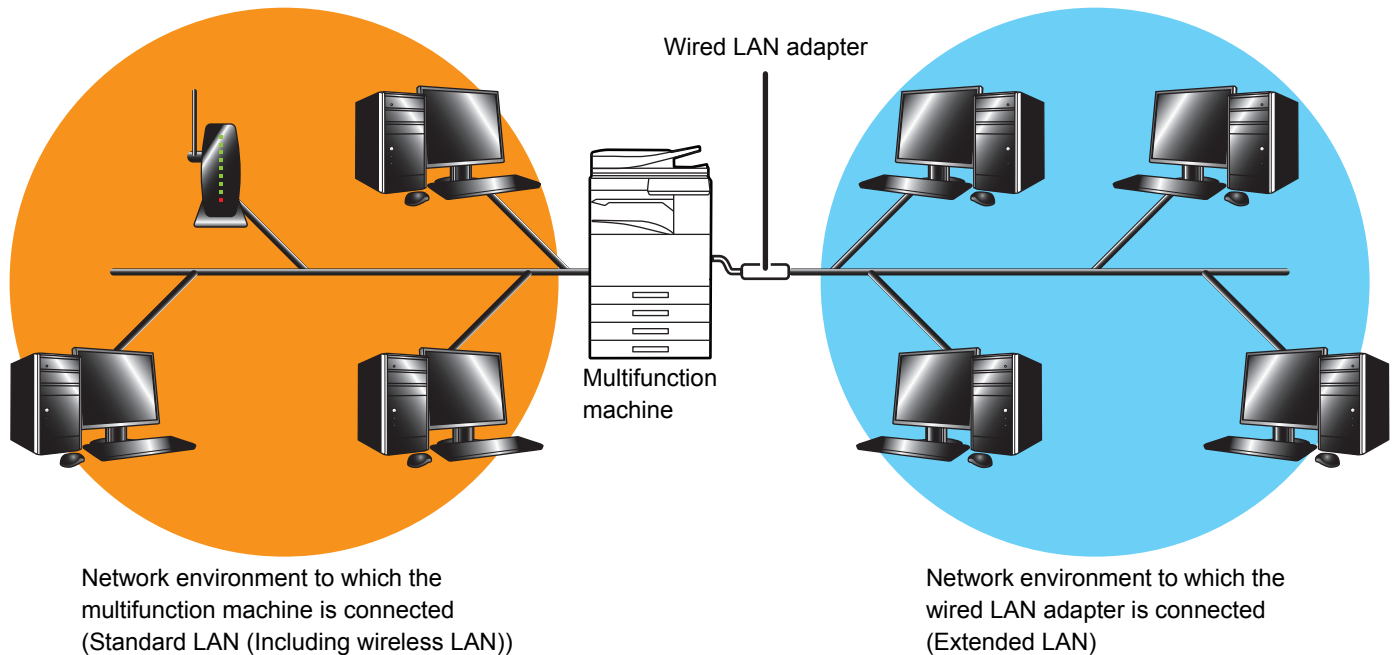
Wired LAN adapter

Multifunction machine

Network environment to which the multifunction machine is connected (Standard LAN (Including wireless LAN))

Network environment to which the wired LAN adapter is connected (Extended LAN)